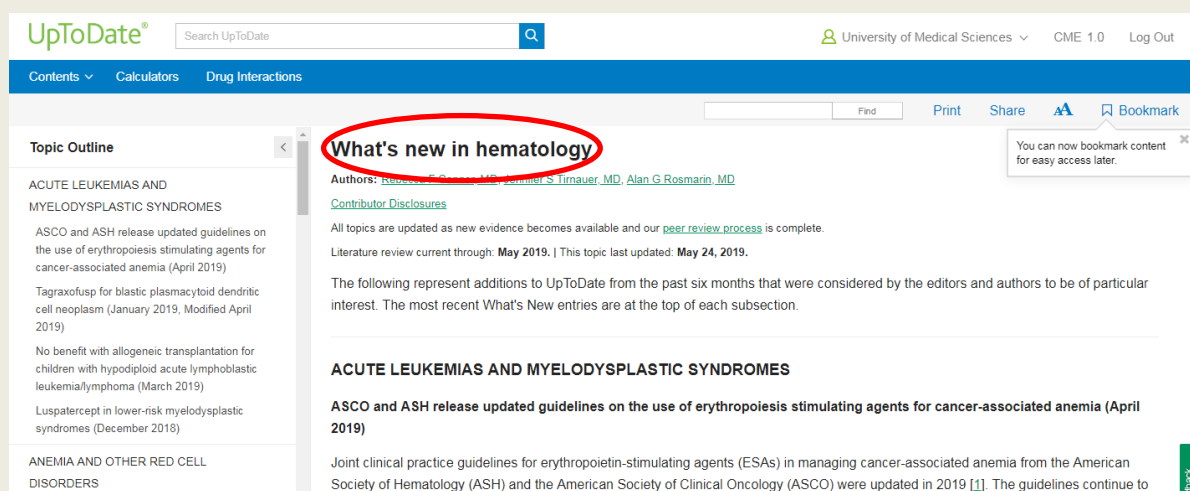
UpToDate®

Search UpToDate

University of Medical Sciences

CME 1.0

Log Out

Contents

Calculators

Drug Interactions

Find

Print

Share

AA

Bookmark

You can now bookmark content for easy access later.

Topic Outline

ACUTE LEUKEMIAS AND MYELODYSPLASTIC SYNDROMES

ASCO and ASH release updated guidelines on the use of erythropoiesis stimulating agents for cancer-associated anemia (April 2019)

Tagraxofusp for blastic plasmacytoid dendritic cell neoplasm (January 2019, Modified April 2019)

No benefit with allogeneic transplantation for children with hypodiploid acute lymphoblastic leukemia/lymphoma (March 2019)

Luspatercept in lower-risk myelodysplastic syndromes (December 2018)

ANEMIA AND OTHER RED CELL DISORDERS

What's new in hematology

Authors: Rebecca F Connor, MD, Jennifer S Tirnauer, MD, Alan G Rosmarin, MD

Contributor Disclosures

All topics are updated as new evidence becomes available and our peer review process is complete.

Literature review current through: May 2019. | This topic last updated: May 24, 2019.

The following represent additions to UpToDate from the past six months that were considered by the editors and authors to be of particular interest. The most recent What's New entries are at the top of each subsection.

ACUTE LEUKEMIAS AND MYELODYSPLASTIC SYNDROMES

ASCO and ASH release updated guidelines on the use of erythropoiesis stimulating agents for cancer-associated anemia (April 2019)

Joint clinical practice guidelines for erythropoietin-stimulating agents (ESAs) in managing cancer-associated anemia from the American Society of Hematology (ASH) and the American Society of Clinical Oncology (ASCO) were updated in 2019 [1]. The guidelines continue to